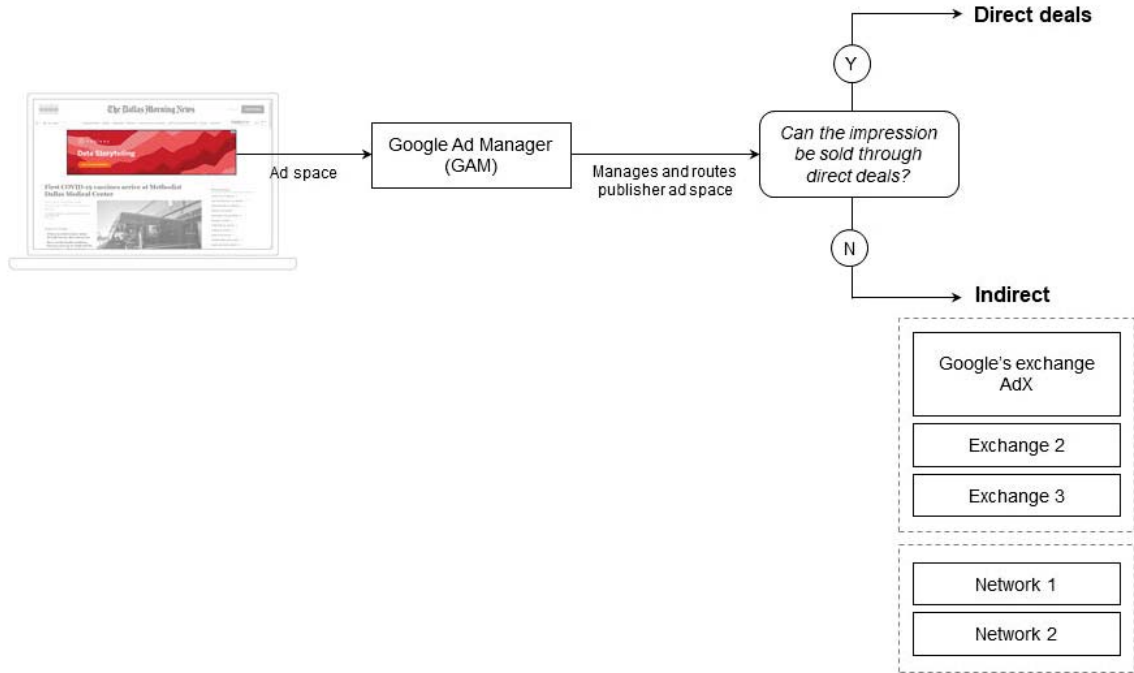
The Dallas Morning News

Data Storytelling

First COVID-19 vaccines arrive at Methodist Dallas Medical Center

Ad space

Google Ad Manager (GAM)

Manages and routes publisher ad space

Can the impression be sold through direct deals?

Y

Direct deals

N

Indirect

Google's exchange AdX

Exchange 2

Exchange 3

Network 1

Network 2